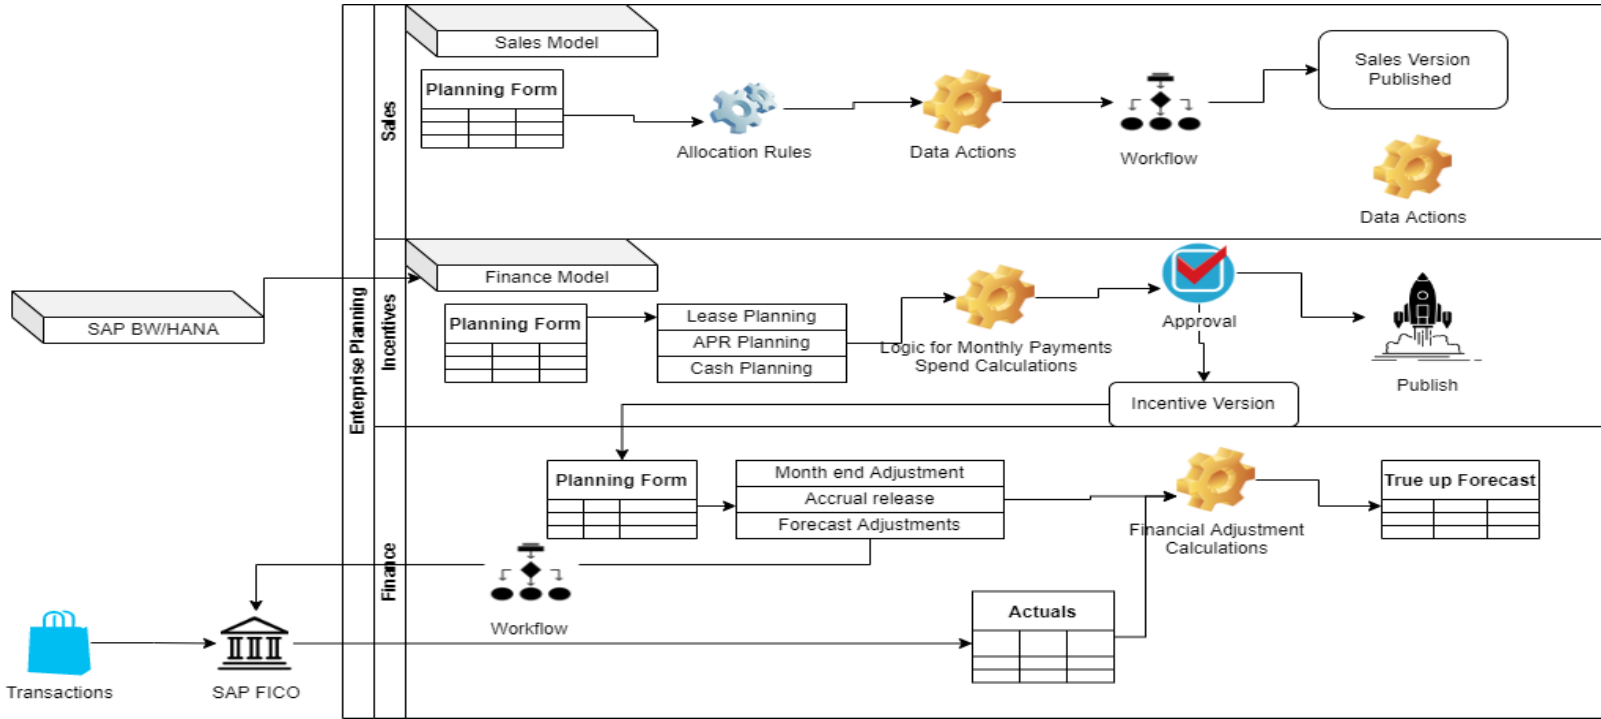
Enterprise Planning

Sales

Sales Model

Planning Form

Allocation Rules

Data Actions

Workflow

Sales Version Published

Data Actions

Incentives

Finance Model

SAP BW/HANA

Planning Form

Lease Planning

APR Planning

Cash Planning

Logic for Monthly Payments Spend Calculations

Approval

Publish

Incentive Version

Finance

Planning Form

Month end Adjustment

Accrual release

Forecast Adjustments

Financial Adjustment Calculations

True up Forecast

Workflow

Actuals

Transactions

SAP FICO